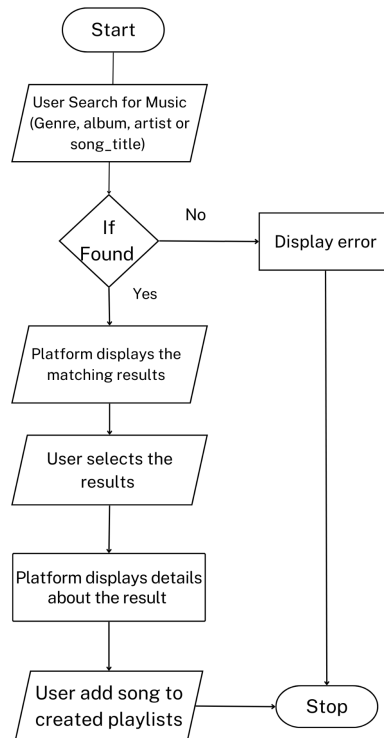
Start

User Search for Music (Genre, album, artist or song_title)

If Found

No

Display error

Yes

Platform displays the matching results

User selects the results

Platform displays details about the result

User add song to created playlists

Stop